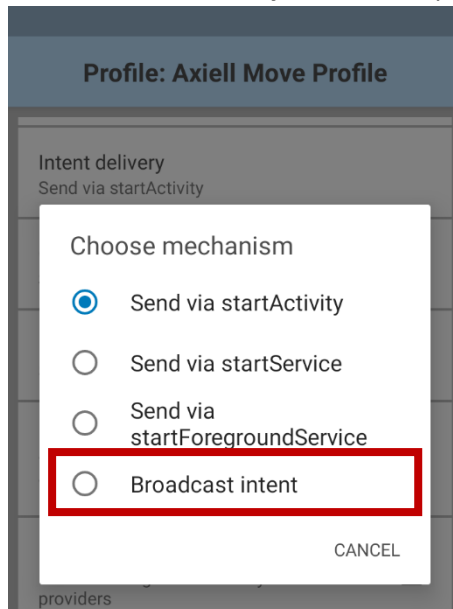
Profile: Axiell Move Profile

Intent delivery
Send via startActivity

Choose mechanism

Send via startActivity

Send via startService

Send via startForegroundService

Broadcast intent

CANCEL

providers